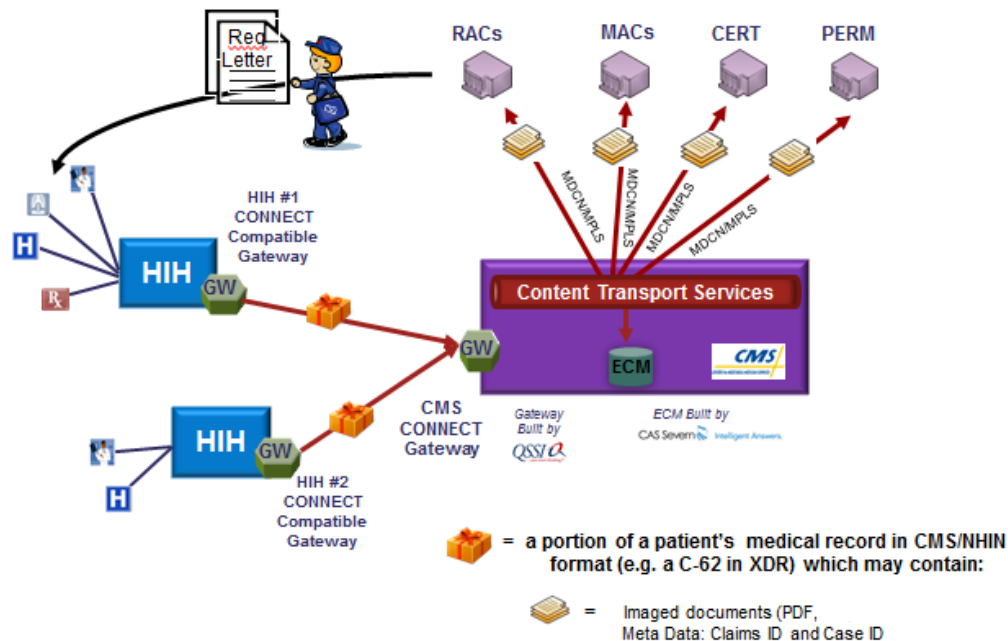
Req Letter

RACs

MACs

CERT

PERM

MDCN/MPLS

MDCN/MPLS

MDCN/MPLS

MDCN/MPLS

H

℞

HIH

GW

HIH #1 CONNECT Compatible Gateway

Content Transport Services

GW

ECM

CMS

CMS CONNECT Gateway

Gateway Built by QSSI

ECM Built by CAS Severn Intelligent Answers.

H

HIH

GW

HIH #2 CONNECT Compatible Gateway

= a portion of a patient's medical record in CMS/NHIN format (e.g. a C-62 in XDR) which may contain:

= Imaged documents (PDF, Meta Data: Claims ID and Case ID